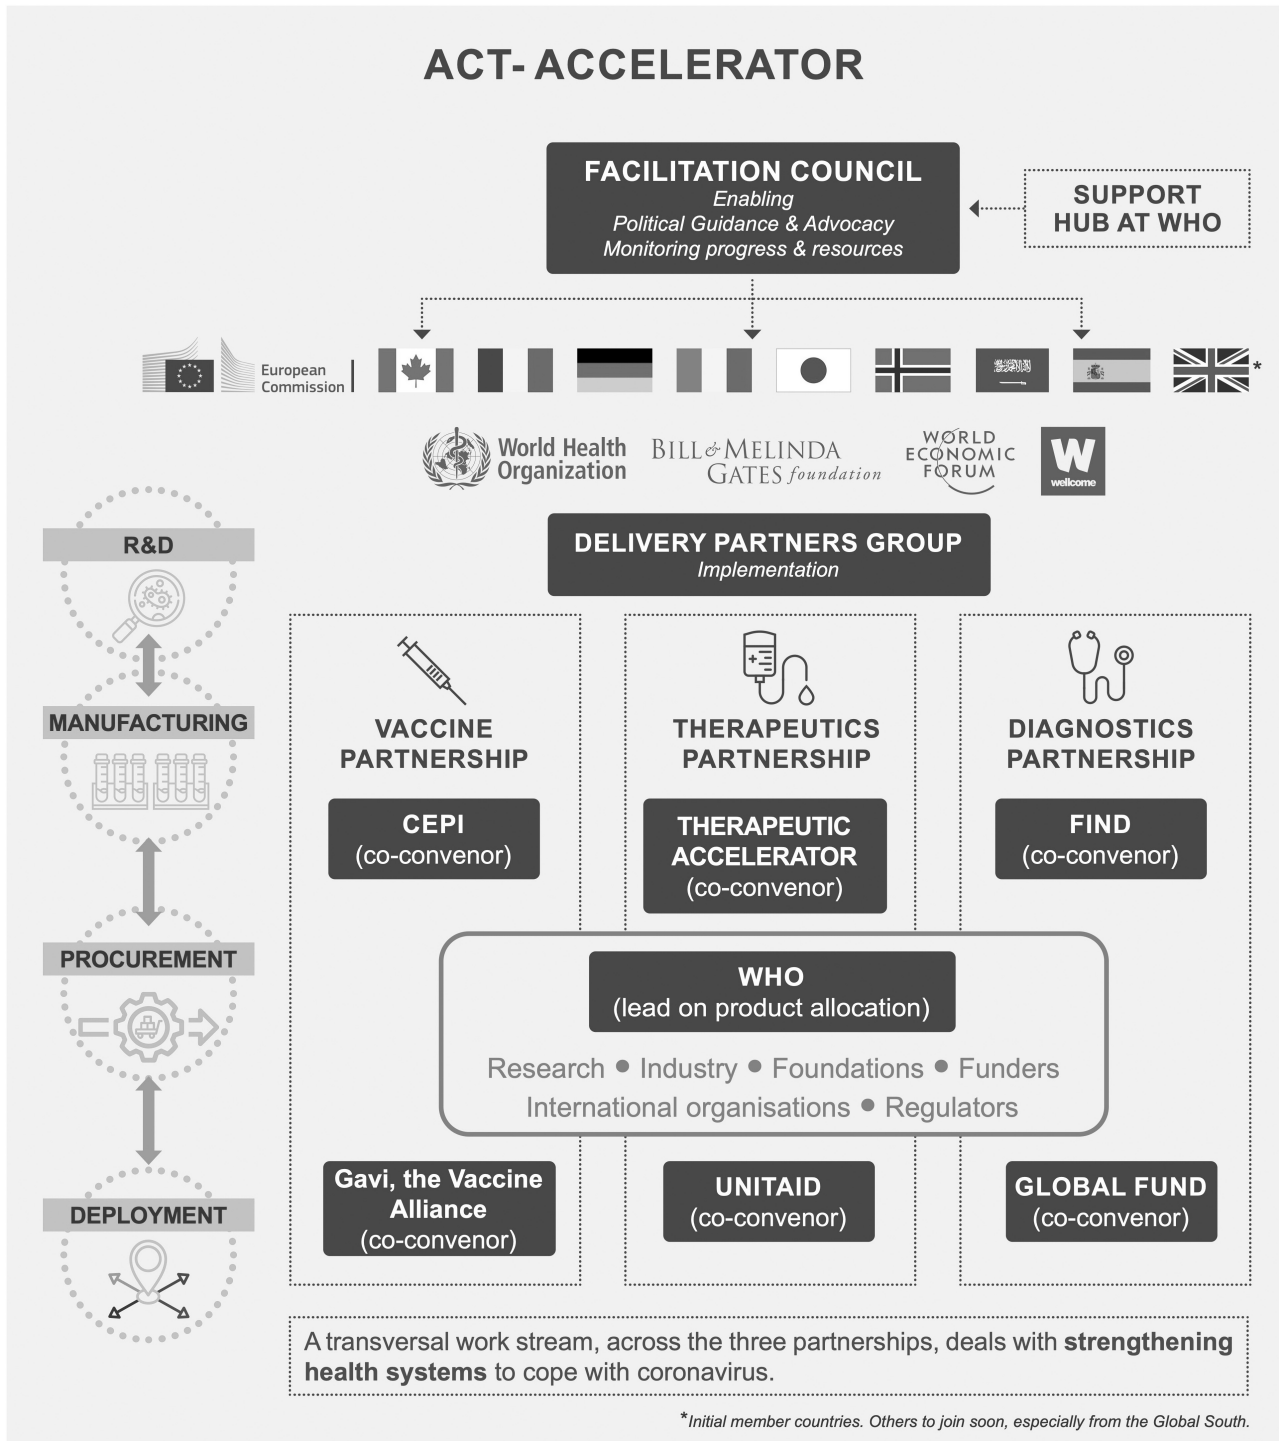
ACT- ACCELERATOR

FACILITATION COUNCIL
Enabling
Political Guidance & Advocacy
Monitoring progress & resources

SUPPORT HUB AT WHO

European Commission

*

World Health Organization

BILL & MELINDA GATES foundation

WORLD ECONOMIC FORUM

W wellcome

R&D

MANUFACTURING

PROCUREMENT

DEPLOYMENT

DELIVERY PARTNERS GROUP
Implementation

VACCINE PARTNERSHIP

CEPI
(co-convenor)

THERAPEUTICS PARTNERSHIP

THERAPEUTIC ACCELERATOR
(co-convenor)

DIAGNOSTICS PARTNERSHIP

FIND
(co-convenor)

WHO
(lead on product allocation)

Research • Industry • Foundations • Funders
International organisations • Regulators

Gavi, the Vaccine Alliance
(co-convenor)

UNITAID
(co-convenor)

GLOBAL FUND
(co-convenor)

A transversal work stream, across the three partnerships, deals with **strengthening health systems** to cope with coronavirus.

*Initial member countries. Others to join soon, especially from the Global South.